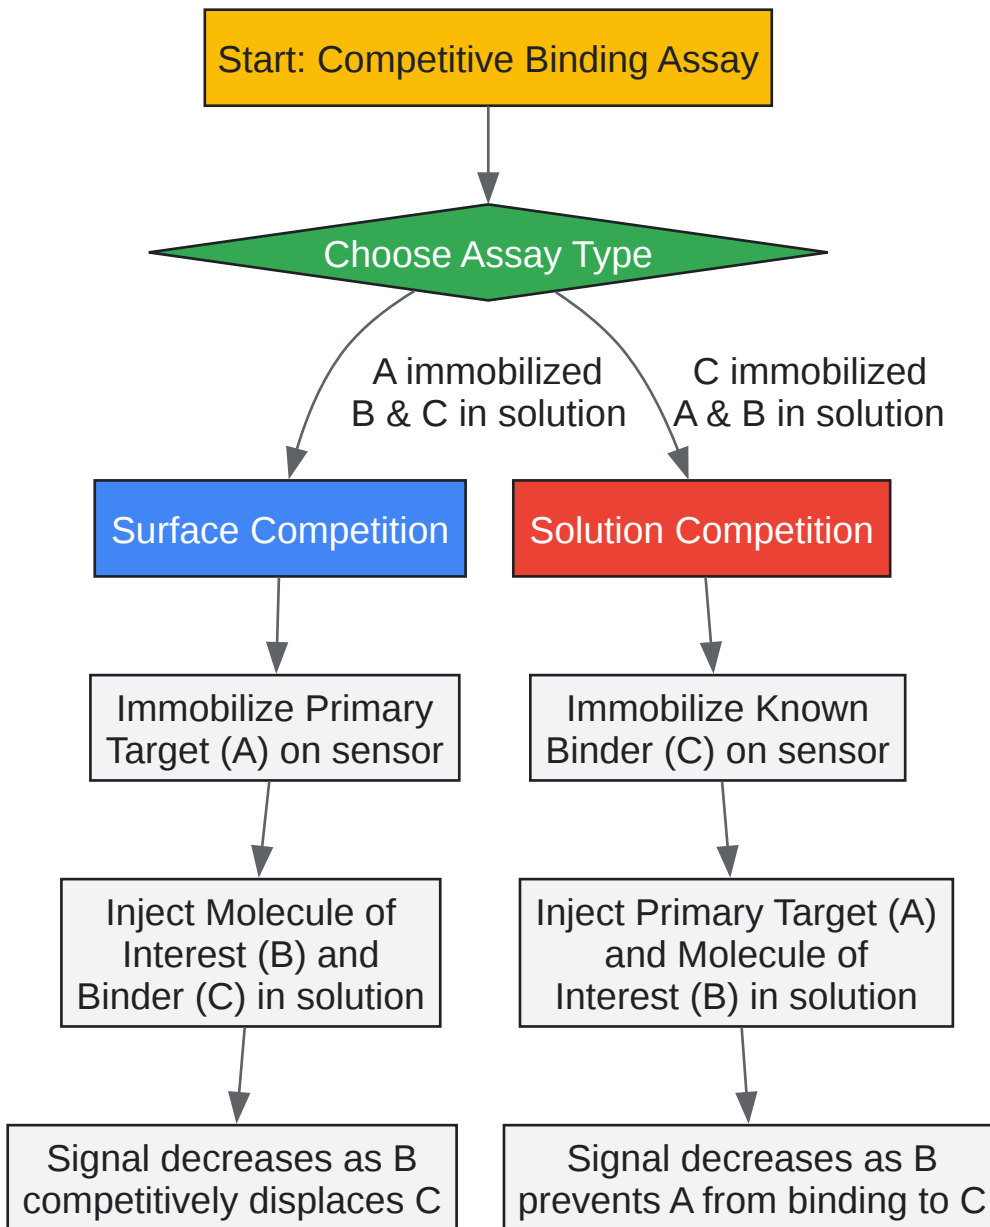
Start: Competitive Binding Assay

Choose Assay Type

A immobilized
B & C in solution

C immobilized
A & B in solution

Surface Competition

Immobilize Primary Target (A) on sensor

Inject Molecule of Interest (B) and Binder (C) in solution

Signal decreases as B competitively displaces C

Solution Competition

Immobilize Known Binder (C) on sensor

Inject Primary Target (A) and Molecule of Interest (B) in solution

Signal decreases as B prevents A from binding to C